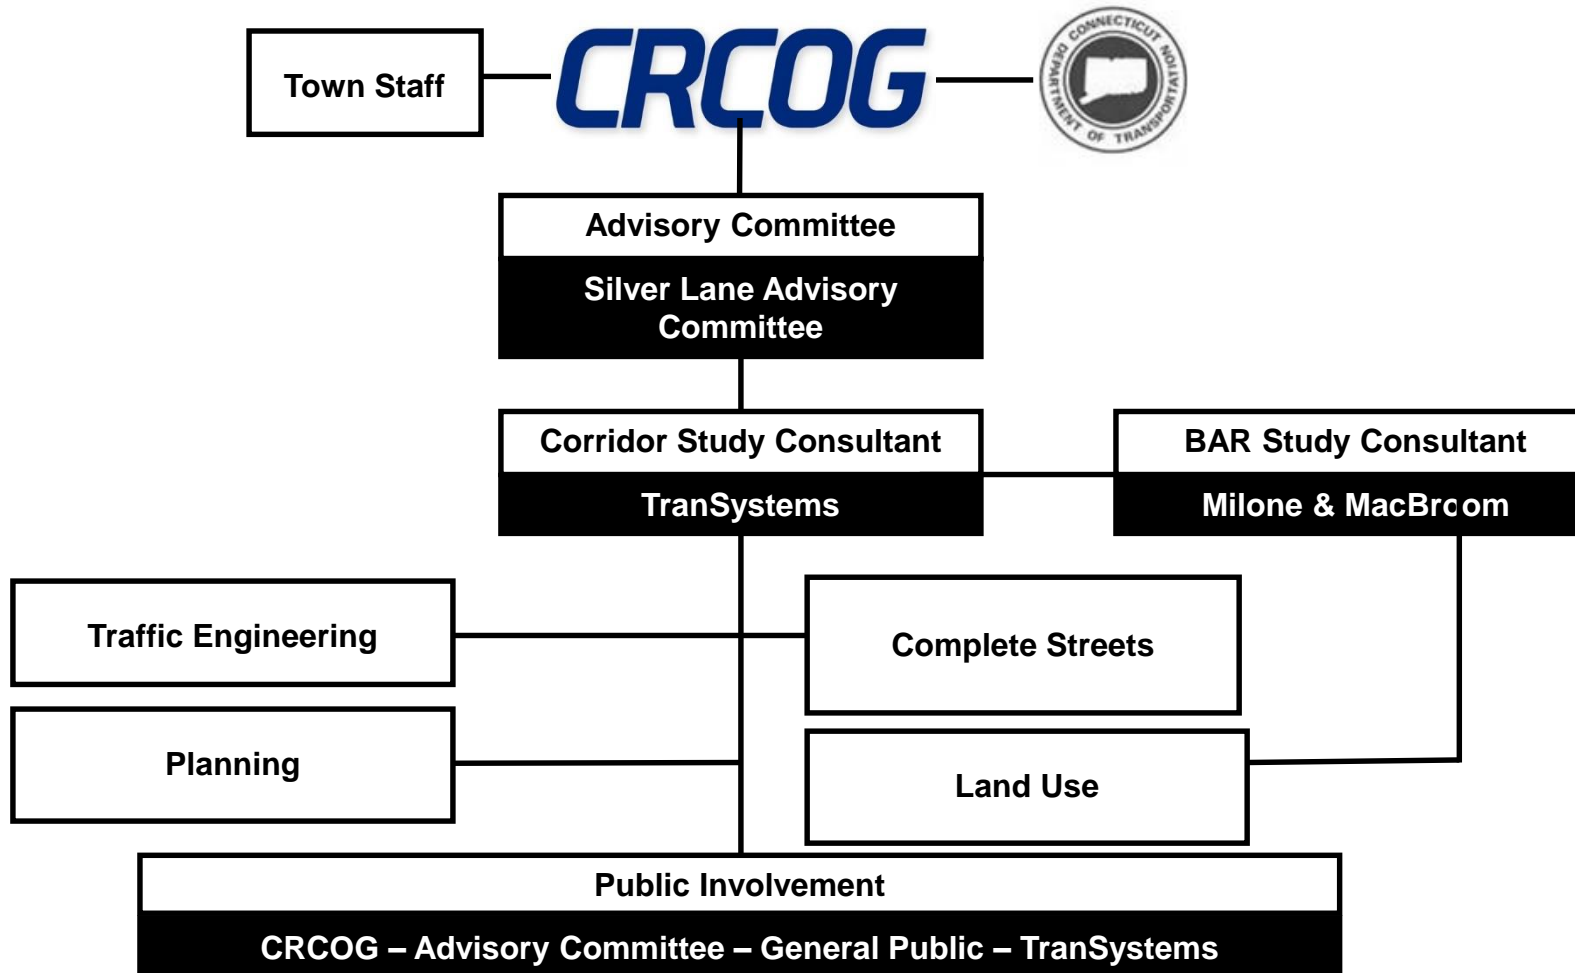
Town Staff

CRCOG

CONNECTICUT DEPARTMENT OF TRANSPORTATION

Advisory Committee

Silver Lane Advisory Committee

Corridor Study Consultant

TranSystems

BAR Study Consultant

Milone & MacBroom

Traffic Engineering

Complete Streets

Planning

Land Use

Public Involvement

CRCOG – Advisory Committee – General Public – TranSystems